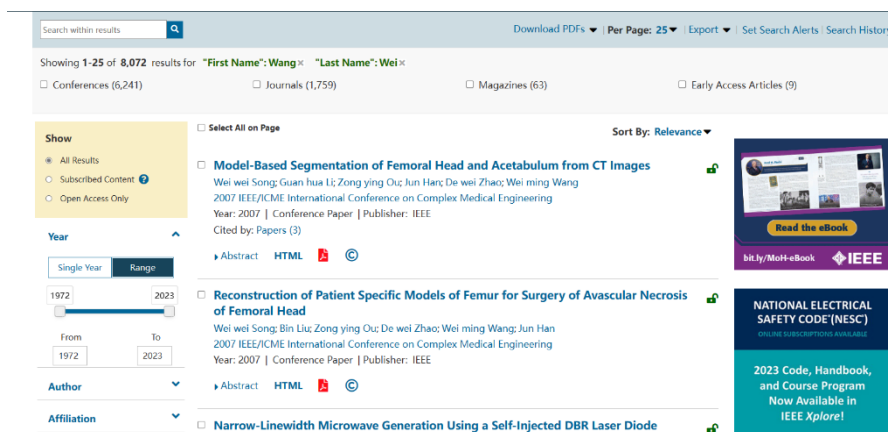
Search within results

Download PDFs | Per Page: 25 | Export | Set Search Alerts | Search History

Showing 1-25 of 8,072 results for "First Name": Wang × "Last Name": Wei ×

Conferences (6,241)
Journals (1,759)
Magazines (63)
Early Access Articles (9)

Show
All Results
Subscribed Content
Open Access Only

Year
Single Year
Range
1972
2023
From
To
1972
2023

Author

Affiliation

Select All on Page

Sort By: Relevance

Model-Based Segmentation of Femoral Head and Acetabulum from CT Images
Wei wei Song; Guan hua Li; Zong ying Ou; Jun Han; De wei Zhao; Wei ming Wang
2007 IEEE/ICME International Conference on Complex Medical Engineering
Year: 2007 | Conference Paper | Publisher: IEEE
Cited by: Papers (3)
Abstract HTML

Reconstruction of Patient Specific Models of Femur for Surgery of Avascular Necrosis of Femoral Head
Wei wei Song; Bin Liu; Zong ying Ou; De wei Zhao; Wei ming Wang; Jun Han
2007 IEEE/ICME International Conference on Complex Medical Engineering
Year: 2007 | Conference Paper | Publisher: IEEE
Abstract HTML

Narrow-Linewidth Microwave Generation Using a Self-Injected DBR Laser Diode

Read the eBook
bit.ly/MoH-eBook IEEE

NATIONAL ELECTRICAL SAFETY CODE® (NESC®)
ONLINE SUBSCRIPTIONS AVAILABLE
2023 Code, Handbook, and Course Program Now Available in IEEE Xplore!